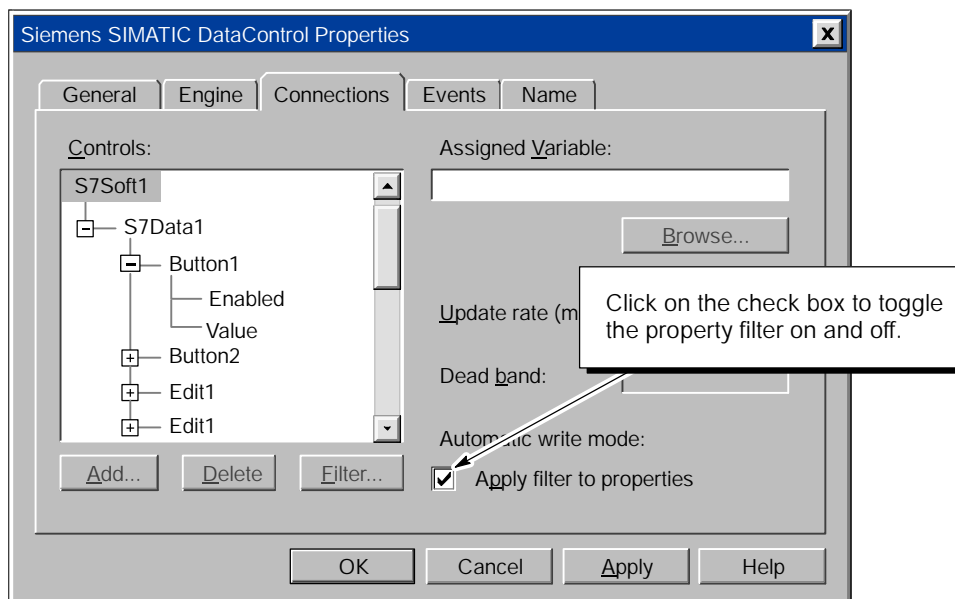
Siemens SIMATIC DataControl Properties

General | Engine | Connections | Events | Name

Controls:

S7Soft1
S7Data1
Button1
Enabled
Value
Button2
Edit1
Edit1

Add... | Delete | Filter...

Assigned Variable:

Browse...

Update rate (m

Click on the check box to toggle the property filter on and off.

Dead band:

Automa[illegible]ic write mode:

Apply filter to properties

OK | Cancel | Apply | Help